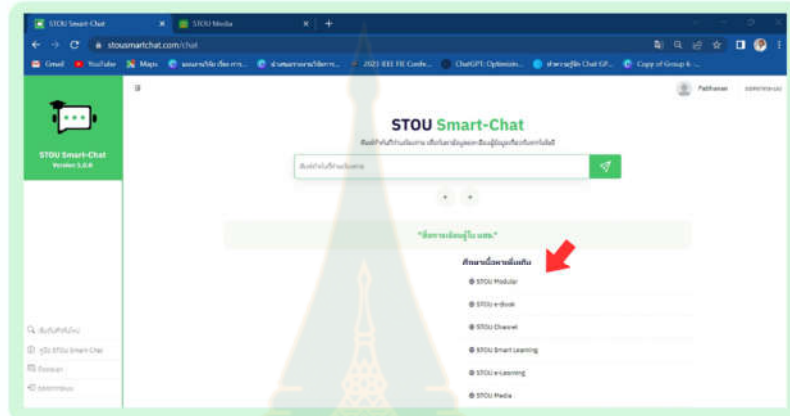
STOU Smart-Chat
STOU Media
stousmartchat.com/chat
Gmail YouTube Maps
2021 IEEE FIE Confe...
ChatGPT: Optimizin...
Copy of Group 6 -...
STOU Smart-Chat
Version 1.0.0
Patthanan
STOU Smart-Chat
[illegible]
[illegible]
"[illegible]"
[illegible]
STOU Modular
STOU e-Book
STOU Channel
STOU Smart Learning
STOU e-Learning
STOU Media
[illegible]
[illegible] STOU Smart-Chat
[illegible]
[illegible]